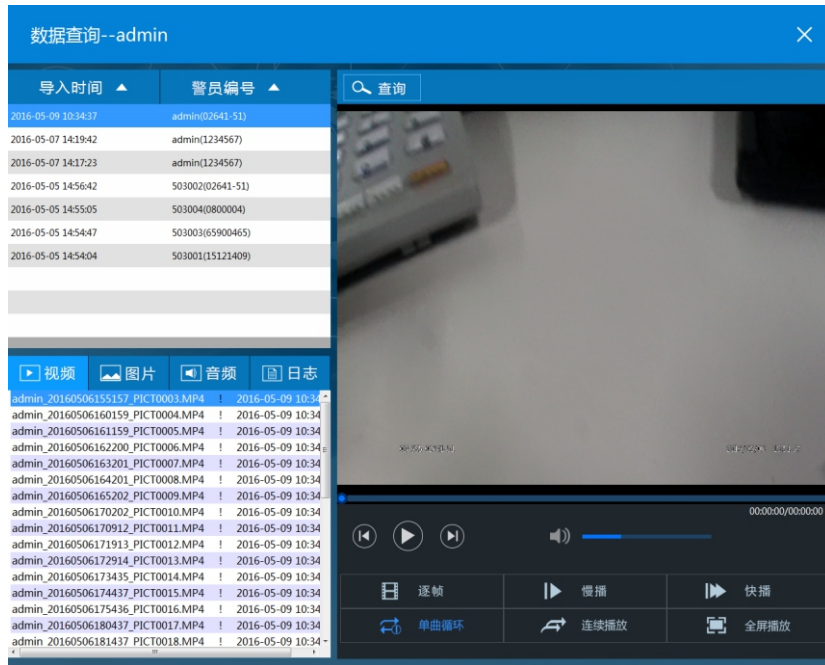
数据查询--admin

| 导入时间 | 警员编号 |
|---|---|
| 2016-05-09 10:34:37 | admin(02641-51) |
| 2016-05-07 14:19:42 | admin(1234567) |
| 2016-05-07 14:17:23 | admin(1234567) |
| 2016-05-05 14:56:42 | 503002(02641-51) |
| 2016-05-05 14:55:05 | 503004(0800004) |
| 2016-05-05 14:54:47 | 503003(65900465) |
| 2016-05-05 14:54:04 | 503001(15121409) |

视频 图片 音频 日志

admin_20160506155157_PICT0003.MP4 ! 2016-05-09 10:34
admin_20160506160159_PICT0004.MP4 ! 2016-05-09 10:34
admin_20160506161159_PICT0005.MP4 ! 2016-05-09 10:34
admin_20160506162200_PICT0006.MP4 ! 2016-05-09 10:34
admin_20160506163201_PICT0007.MP4 ! 2016-05-09 10:34
admin_20160506164201_PICT0008.MP4 ! 2016-05-09 10:34
admin_20160506165202_PICT0009.MP4 ! 2016-05-09 10:34
admin_20160506170202_PICT0010.MP4 ! 2016-05-09 10:34
admin_20160506170912_PICT0011.MP4 ! 2016-05-09 10:34
admin_20160506171913_PICT0012.MP4 ! 2016-05-09 10:34
admin_20160506172914_PICT0013.MP4 ! 2016-05-09 10:34
admin_20160506173435_PICT0014.MP4 ! 2016-05-09 10:34
admin_20160506174437_PICT0015.MP4 ! 2016-05-09 10:34
admin_20160506175436_PICT0016.MP4 ! 2016-05-09 10:34
admin_20160506180437_PICT0017.MP4 ! 2016-05-09 10:34
admin_20160506181437_PICT0018.MP4 ! 2016-05-09 10:34

查询

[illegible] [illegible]

00:00:00/00:00:00

逐帧 慢播 快播
单曲循环 连续播放 全屏播放